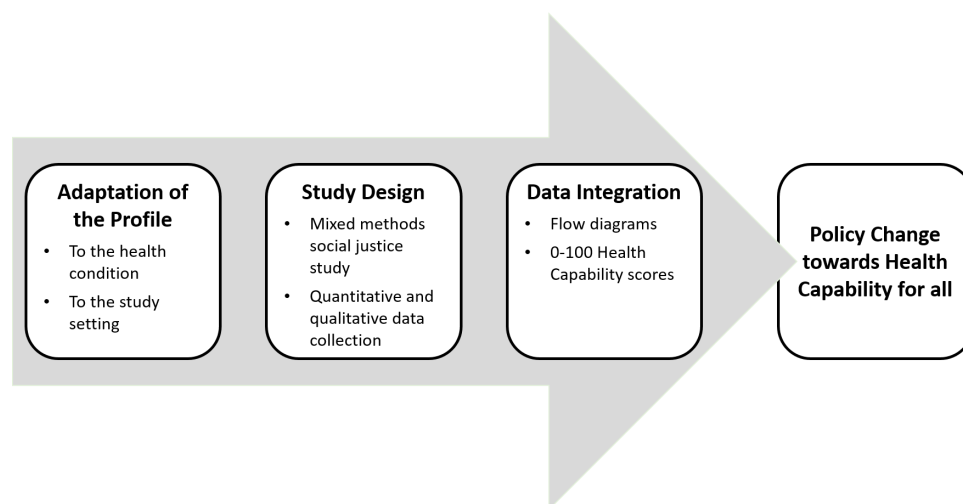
Adaptation of the Profile

- To the health condition
- To the study setting

Study Design

- Mixed methods social justice study
- Quantitative and qualitative data collection

Data Integration

- Flow diagrams
- 0-100 Health Capability scores

Policy Change towards Health Capability for all